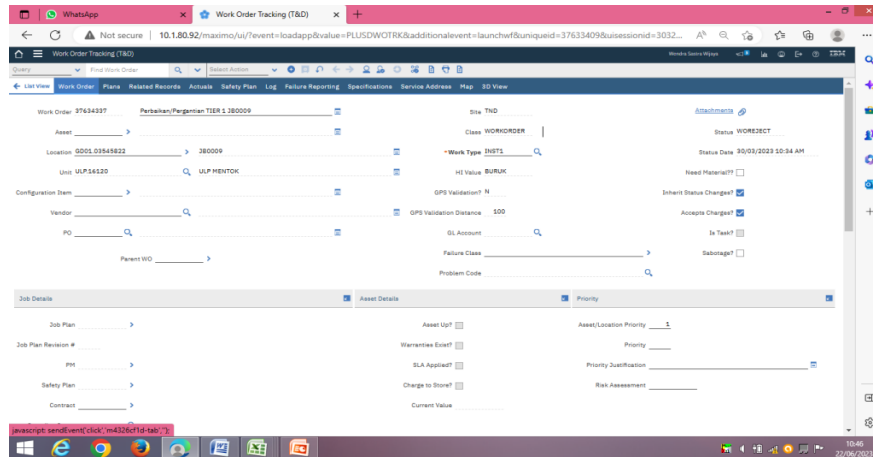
WhatsApp
Work Order Tracking (T&D)
Not secure | 10.1.80.92/maximo/ui/?event=loadapp&value=PLUSDWOTRK&additionalevent=launchwf&uniqueid=37633409&uisessionid=3032...
Work Order Tracking (T&D)
Wendra Santra Wijaya
Query
Find Work Order
Select Action
List View
Work Order
Plans
Related Records
Actuals
Safety Plan
Log
Failure Reporting
Specifications
Service Address
Map
SD View

Work Order 37634337 Perbaikan/Pergantian TIER 1 JB0009
Site TND
Attachments
Asset
Class WORKORDER
Status WOREJECT
Location GD01.03545822 JB0009
* Work Type INST1
Status Date 30/03/2023 10:34 AM
Unit ULP.16120 ULP MENTOK
HI Value BURUK
Need Material??
Configuration Item
GPS Validation? N
Inherit Status Changes?
Vendor
GPS Validation Distance 100
Accepts Charges?
PO
GL Account
Is Task?
Parent WO
Failure Class
Sabotage?
Problem Code

Job Details
Asset Details
Priority
Job Plan
Asset Up?
Asset/Location Priority 1
Job Plan Revision #
Warranties Exist?
Priority
PM
SLA Applied?
Priority Justification
Safety Plan
Charge to Store?
Risk Assessment
Contract
Current Value

javascript: sendEvent('click','m4326cf1d-tab','');
10:46
22/06/2023